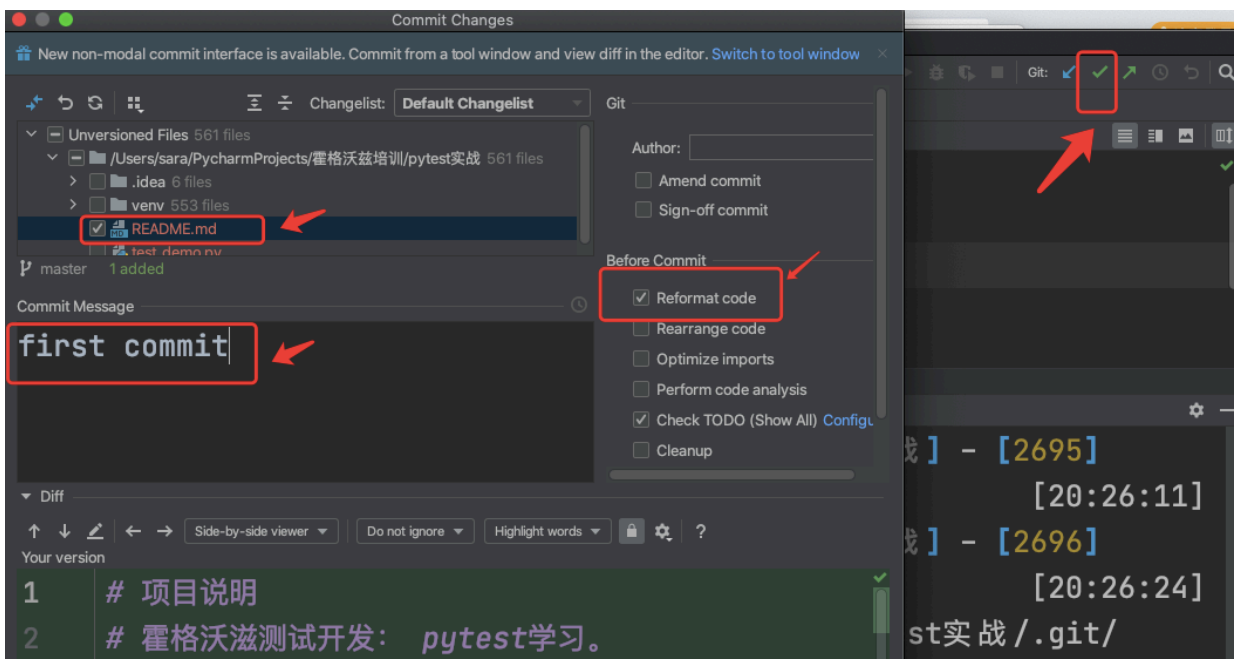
Commit Changes

New non-modal commit interface is available. Commit from a tool window and view diff in the editor. Switch to tool window

Changelist: Default Changelist

Git

Unversioned Files 561 files
/Users/sara/PycharmProjects/霍格沃兹培训/pytest实战 561 files
.idea 6 files
venv 553 files
README.md
test_demo.py

master 1 added

Author:

Amend commit
Sign-off commit

Before Commit
Reformat code
Rearrange code
Optimize imports
Perform code analysis
Check TODO (Show All) Configu
Cleanup

Commit Message

first commit

Diff

Side-by-side viewer
Do not ignore
Highlight words
?

Your version

1 # 项目说明
2 # 霍格沃滋测试开发: pytest学习。

Git:

战] - [2695]
[20:26:11]
战] - [2696]
[20:26:24]
st实战/.git/